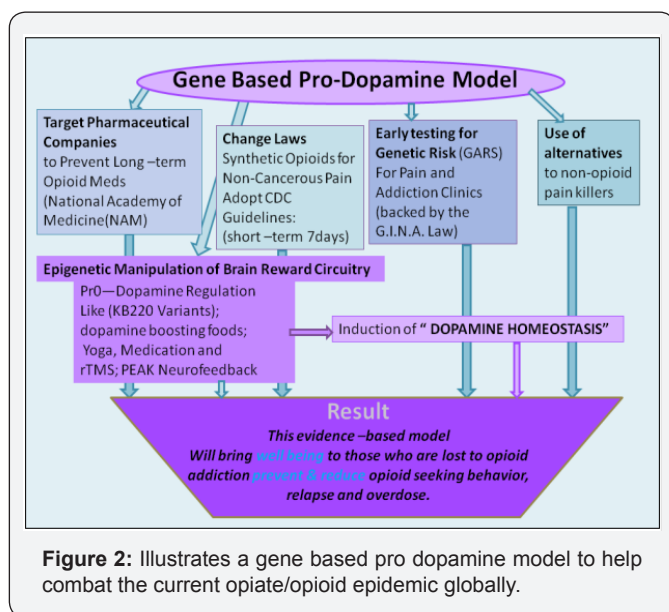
Gene Based Pro-Dopamine Model

Target Pharmaceutical Companies to Prevent Long –term Opioid Meds (National Academy of Medicine(NAM)

Change Laws Synthetic Opioids for Non-Cancerous Pain Adopt CDC Guidelines: (short –term 7days)

Early testing for Genetic Risk (GARS) For Pain and Addiction Clinics (backed by the G.I.N.A. Law)

Use of alternatives to non-opioid pain killers

Epigenetic Manipulation of Brain Reward Circuitry

Pr0—Dopamine Regulation Like (KB220 Variants); dopamine boosting foods; Yoga, Medication and rTMS; PEAK Neurofeedback

Induction of " DOPAMINE HOMEOSTASIS"

Result

This evidence –based model Will bring well being to those who are lost to opioid addiction prevent & reduce opioid seeking behavior, relapse and overdose.

Figure 2: Illustrates a gene based pro dopamine model to help combat the current opiate/opioid epidemic globally.